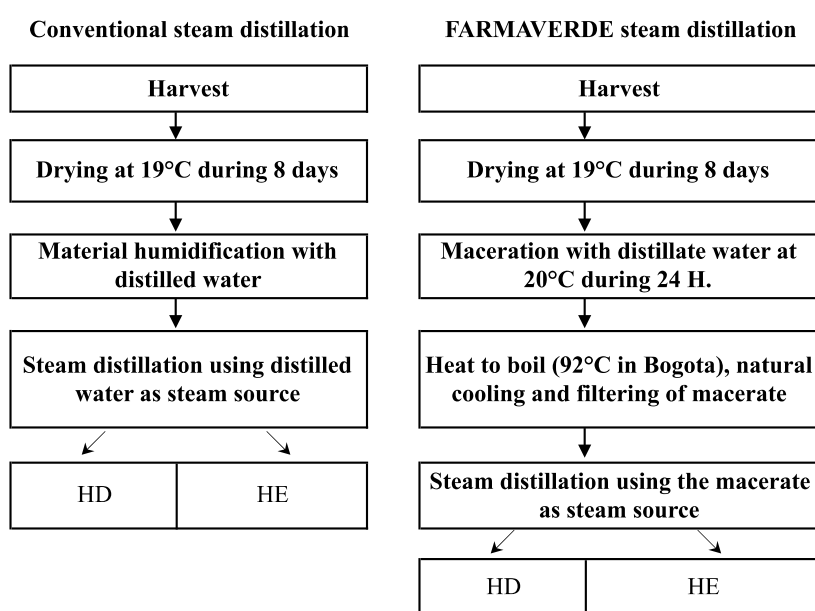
Conventional steam distillation

Harvest

Drying at 19°C during 8 days

Material humidification with distilled water

Steam distillation using distilled water as steam source

| HD | HE |
|---|---|

FARMAVERDE steam distillation

Harvest

Drying at 19°C during 8 days

Maceration with distillate water at 20°C during 24 H.

Heat to boil (92°C in Bogota), natural cooling and filtering of macerate

Steam distillation using the macerate as steam source

| HD | HE |
|---|---|